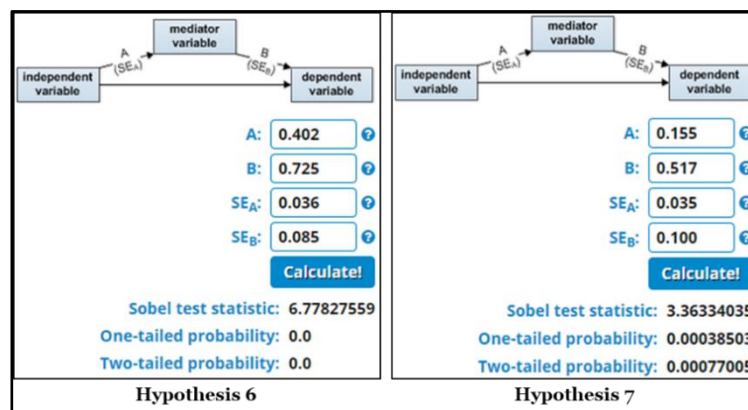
mediator variable

A $(SE_A)$

B $(SE_B)$

independent variable

dependent variable

A: 0.402

B: 0.725

$SE_A$: 0.036

$SE_B$: 0.085

Calculate!

Sobel test statistic: 6.77827559

One-tailed probability: 0.0

Two-tailed probability: 0.0

Hypothesis 6

mediator variable

A $(SE_A)$

B $(SE_B)$

independent variable

dependent variable

A: 0.155

B: 0.517

$SE_A$: 0.035

$SE_B$: 0.100

Calculate!

Sobel test statistic: 3.36334035

One-tailed probability: 0.00038503

Two-tailed probability: 0.00077005

Hypothesis 7